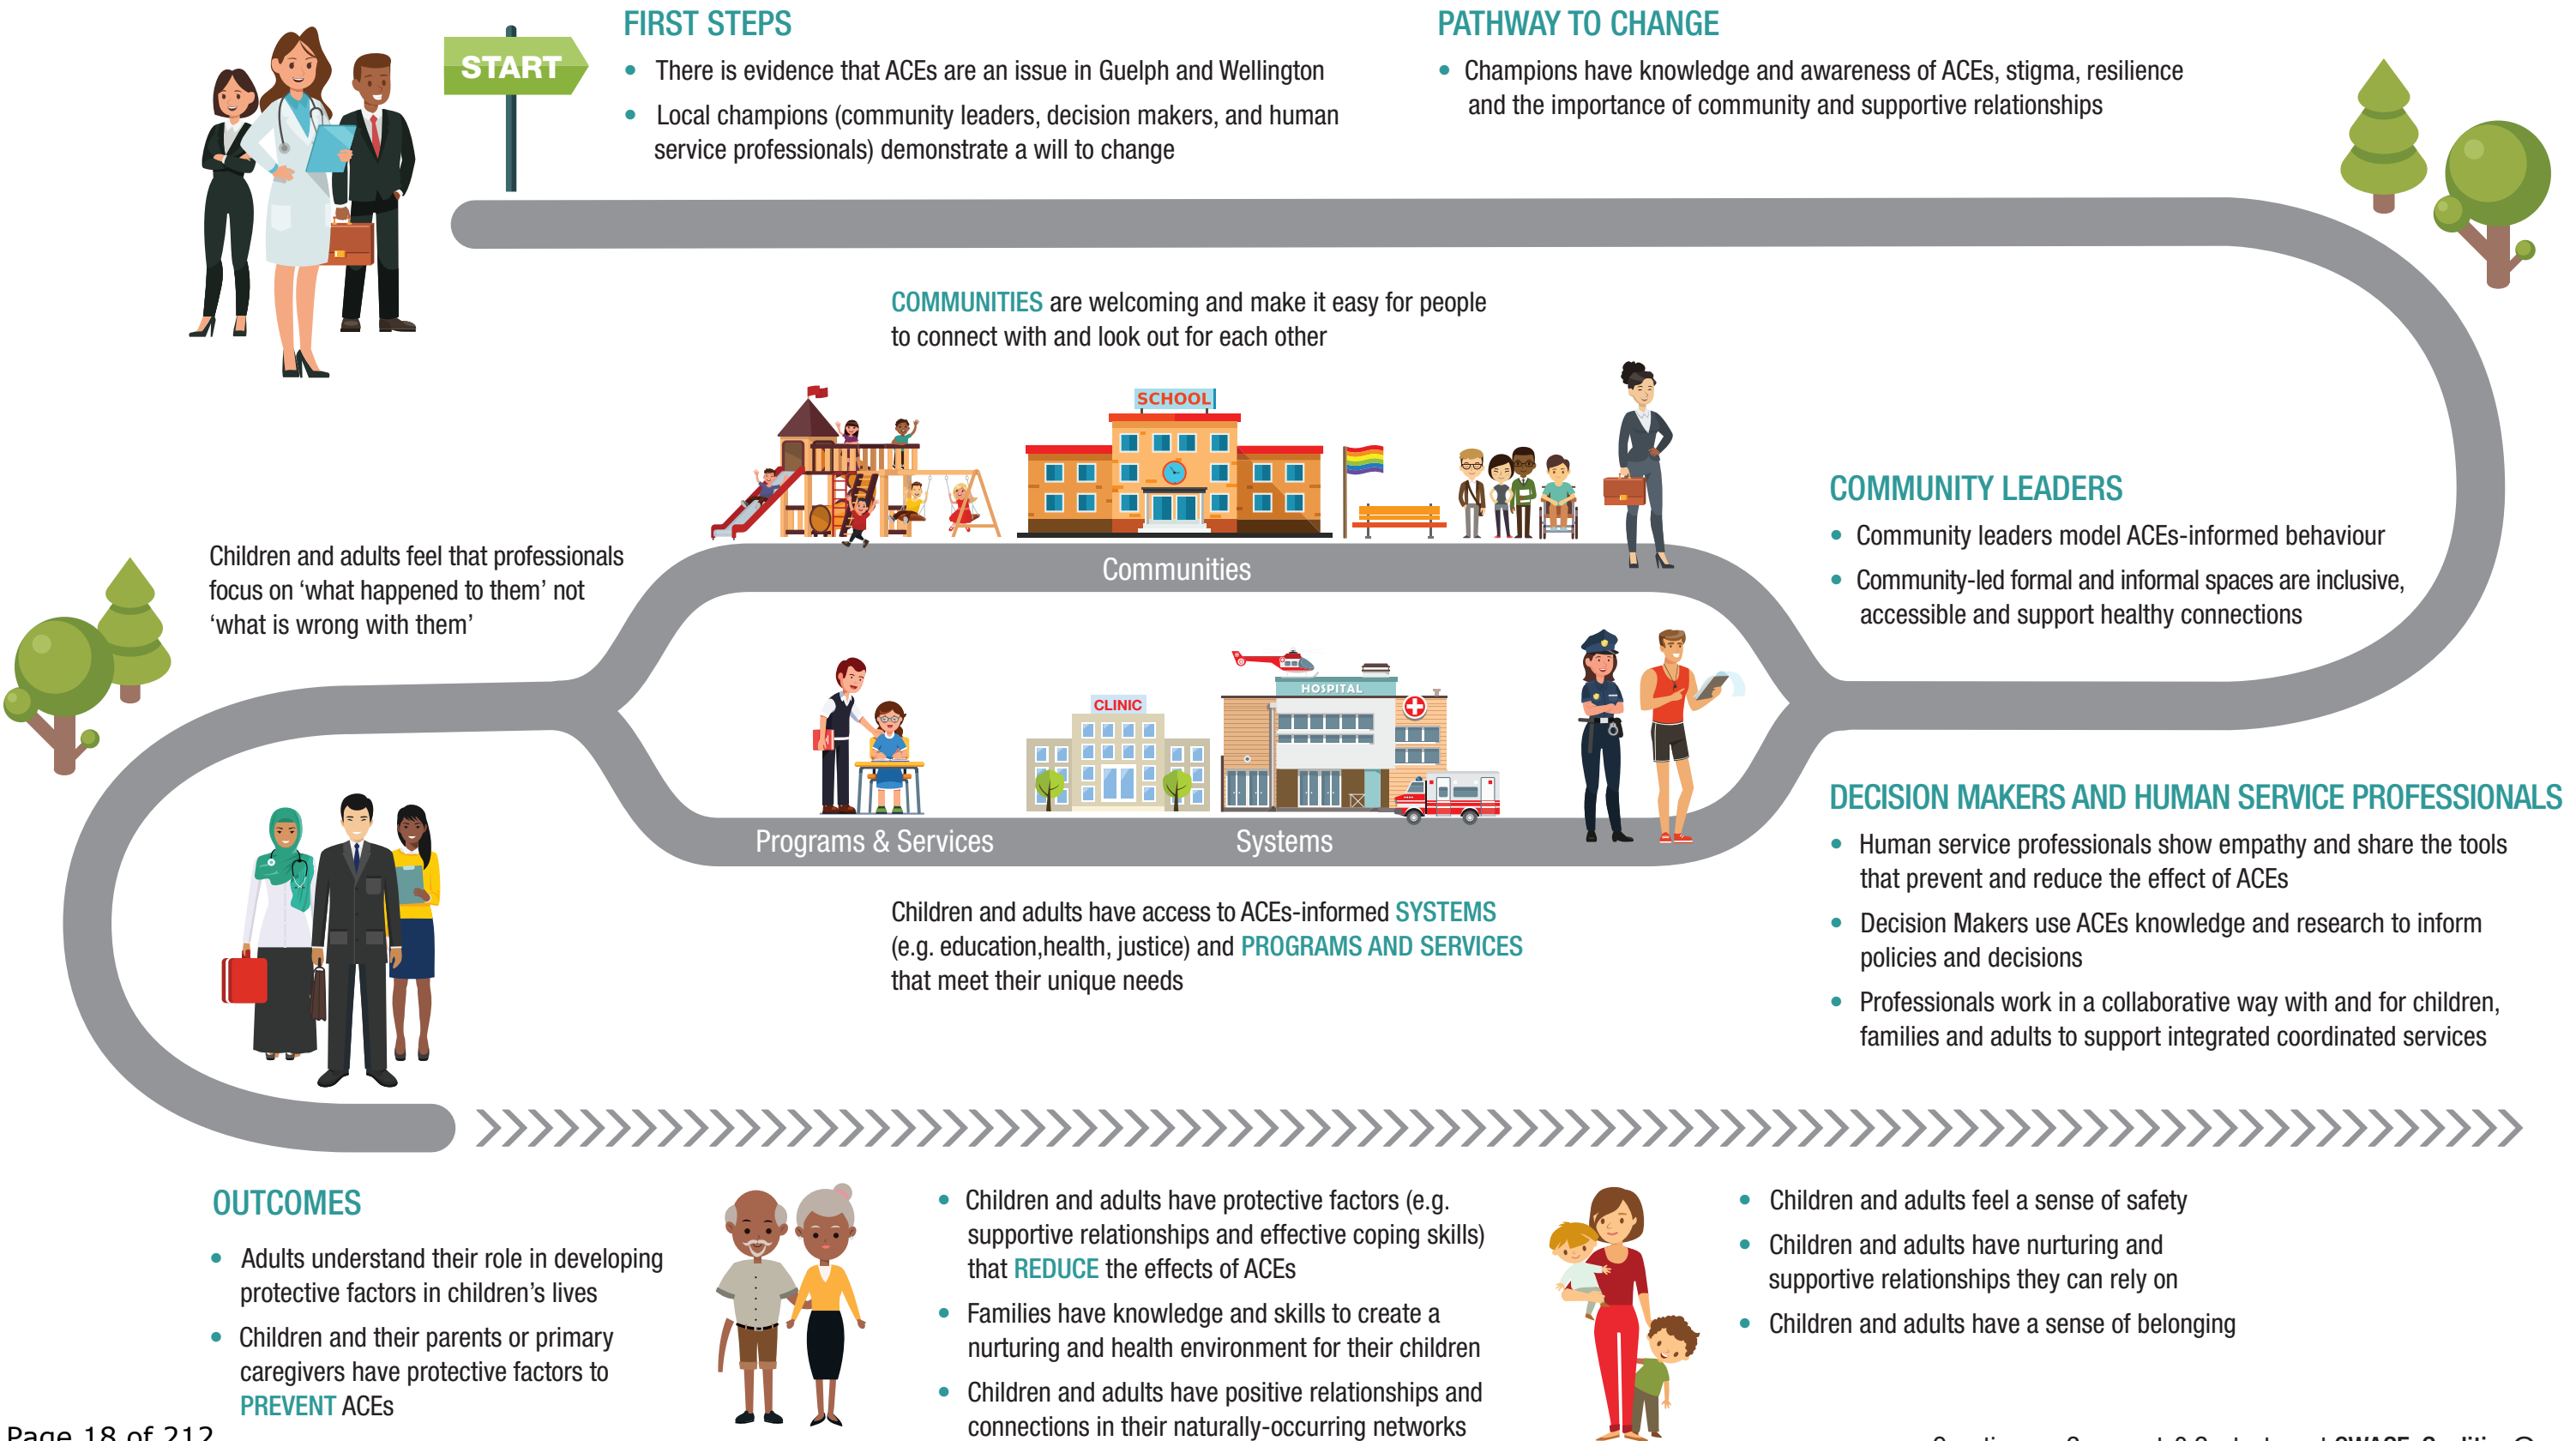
START

FIRST STEPS

- There is evidence that ACEs are an issue in Guelph and Wellington
- Local champions (community leaders, decision makers, and human service professionals) demonstrate a will to change

PATHWAY TO CHANGE

- Champions have knowledge and awareness of ACEs, stigma, resilience and the importance of community and supportive relationships

COMMUNITIES are welcoming and make it easy for people to connect with and look out for each other

SCHOOL

Communities

Children and adults feel that professionals focus on 'what happened to them' not 'what is wrong with them'

COMMUNITY LEADERS

- Community leaders model ACEs-informed behaviour
- Community-led formal and informal spaces are inclusive, accessible and support healthy connections

CLINIC

HOSPITAL

Programs & Services

Systems

DECISION MAKERS AND HUMAN SERVICE PROFESSIONALS

- Human service professionals show empathy and share the tools that prevent and reduce the effect of ACEs
- Decision Makers use ACEs knowledge and research to inform policies and decisions
- Professionals work in a collaborative way with and for children, families and adults to support integrated coordinated services

Children and adults have access to ACEs-informed SYSTEMS (e.g. education,health, justice) and PROGRAMS AND SERVICES that meet their unique needs

OUTCOMES

- Adults understand their role in developing protective factors in children's lives
- Children and their parents or primary caregivers have protective factors to PREVENT ACEs

- Children and adults have protective factors (e.g. supportive relationships and effective coping skills) that REDUCE the effects of ACEs
- Families have knowledge and skills to create a nurturing and health environment for their children
- Children and adults have positive relationships and connections in their naturally-occurring networks

- Children and adults feel a sense of safety
- Children and adults have nurturing and supportive relationships they can rely on
- Children and adults have a sense of belonging

Page 18 of 212

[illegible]